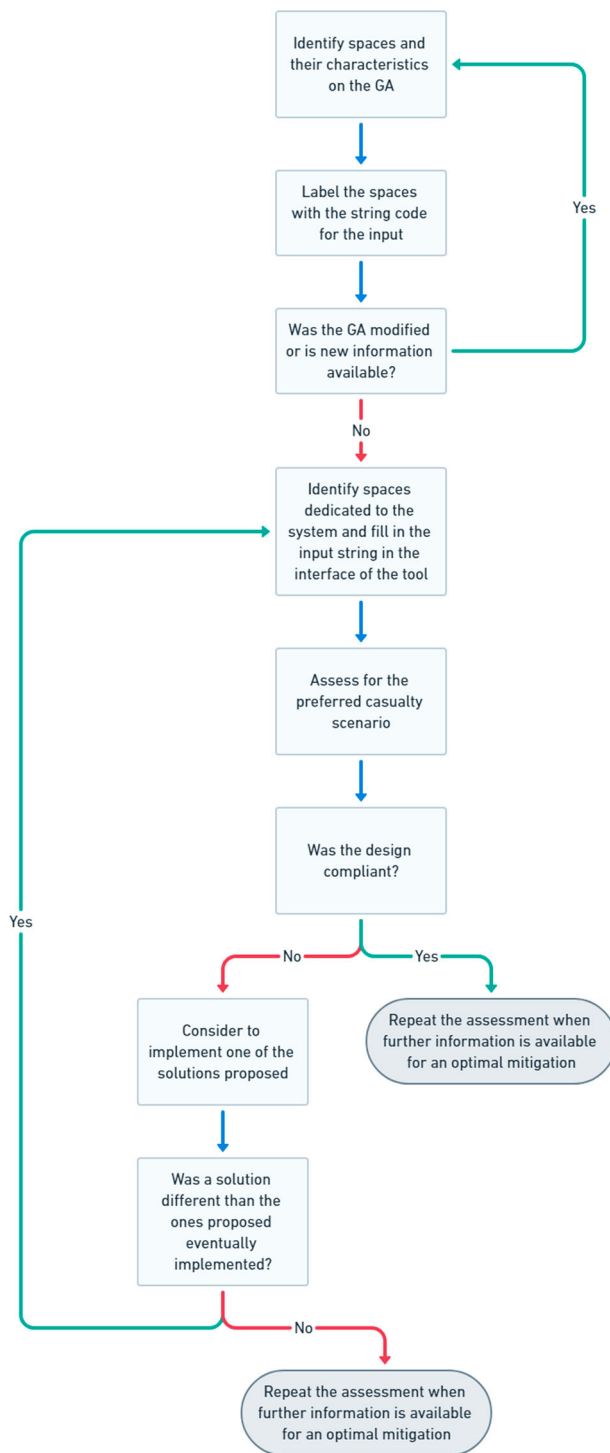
Identify spaces and their characteristics on the GA

Label the spaces with the string code for the input

Yes

Was the GA modified or is new information available?

No

Identify spaces dedicated to the system and fill in the input string in the interface of the tool

Assess for the preferred casualty scenario

Was the design compliant?

Yes

No

Yes

Consider to implement one of the solutions proposed

Repeat the assessment when further information is available for an optimal mitigation

Was a solution different than the ones proposed eventually implemented?

No

Repeat the assessment when further information is available for an optimal mitigation